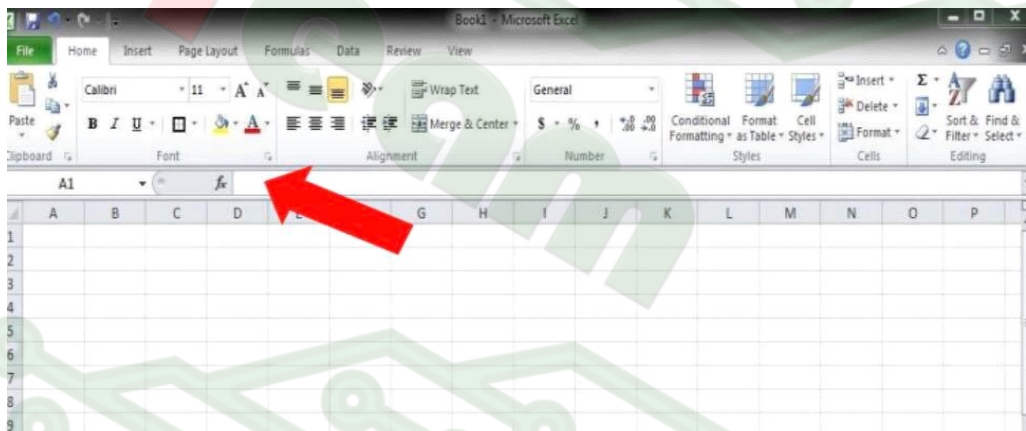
Book1 - Microsoft Excel

File Home Insert Page Layout Formulas Data Review View

Paste
Clipboard

Calibri 11 A A
B I U
Font

Wrap Text
Merge & Center
Alignment

General
$ % , .00 .0
Number

Conditional Formatting
Format as Table
Cell Styles
Styles

Insert
Delete
Format
Cells

Σ
Sort & Filter
Find & Select
Editing

A1 $f_x$

| | A | B | C | D | E | F | G | H | I | J | K | L | M | N | O | P |
|---|---|---|---|---|---|---|---|---|---|---|---|---|---|---|---|---|
| 1 | | | | | | | | | | | | | | | | |
| 2 | | | | | | | | | | | | | | | | |
| 3 | | | | | | | | | | | | | | | | |
| 4 | | | | | | | | | | | | | | | | |
| 5 | | | | | | | | | | | | | | | | |
| 6 | | | | | | | | | | | | | | | | |
| 7 | | | | | | | | | | | | | | | | |
| 8 | | | | | | | | | | | | | | | | |
| 9 | | | | | | | | | | | | | | | | |